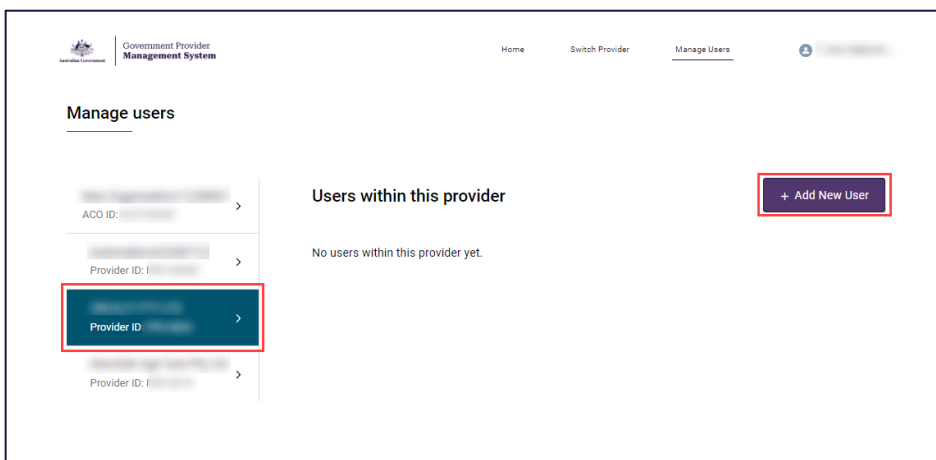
Australian Government

Government Provider
Management System

Home

Switch Provider

Manage Users

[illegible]

Manage users

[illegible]
ACO ID: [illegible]

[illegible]
Provider ID: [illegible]

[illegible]
Provider ID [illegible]

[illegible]
Provider ID: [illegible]

Users within this provider

+ Add New User

No users within this provider yet.